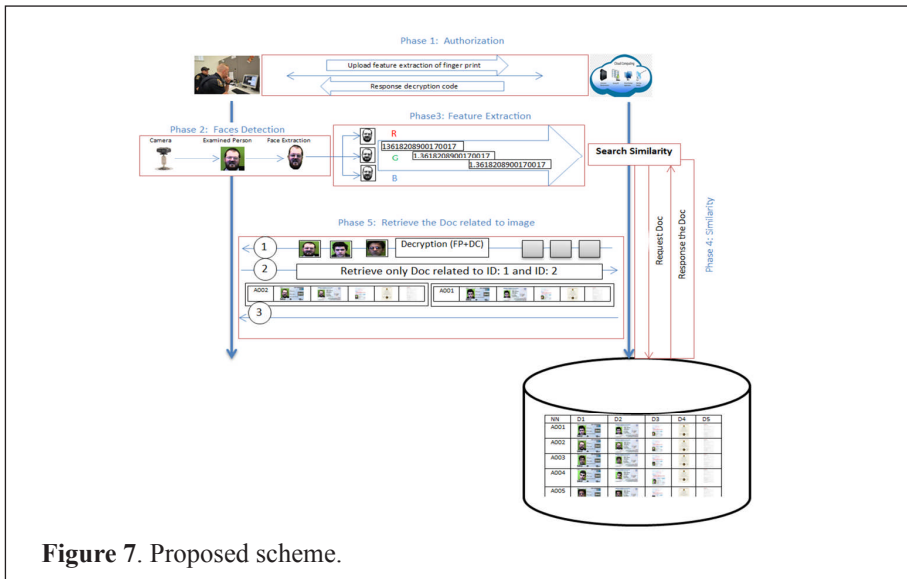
Phase 1: Authorization

Upload feature extraction of finger print

Response decryption code

Cloud Computing

Phase 2: Faces Detection

Camera

Examined Person

Face Extraction

Phase3: Feature Extraction

R

13618208900170017

G

1.36182089001700017

B

1.3618208900170017

Search Similarity

Request Doc

Response the Doc

Phase 4: Similarity

Phase 5: Retrieve the Doc related to image

1

Decryption (FP+DC)

2

Retrieve only Doc related to ID: 1 and ID: 2

A002

A001

3

| NN | D1 | D2 | D3 | D4 | D5 |
|---|---|---|---|---|---|
| A001 | | | | | |
| A002 | | | | | |
| A003 | | | | | |
| A004 | | | | | |
| A005 | | | | | |

**Figure 7**. Proposed scheme.